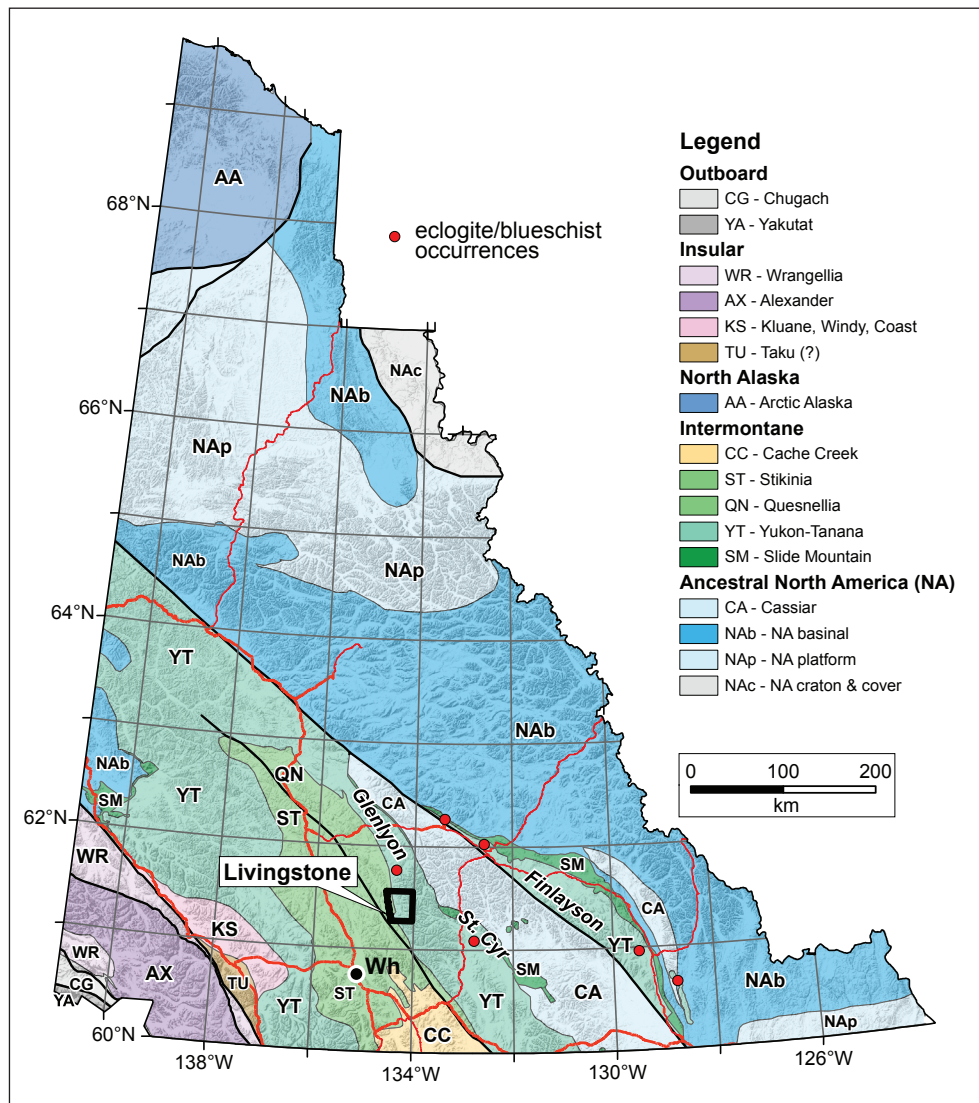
Legend
Outboard
CG - Chugach
YA - Yakutat
Insular
WR - Wrangellia
AX - Alexander
KS - Kluane, Windy, Coast
TU - Taku (?)
North Alaska
AA - Arctic Alaska
Intermontane
CC - Cache Creek
ST - Stikinia
QN - Quesnellia
YT - Yukon-Tanana
SM - Slide Mountain
Ancestral North America (NA)
CA - Cassiar
NAb - NA basinal
NAp - NA platform
NAc - NA craton & cover

eclogite/blueschist occurrences

68°N
66°N
64°N
62°N
60°N
138°W
134°W
130°W
126°W

AA
NAc
NAb
NAp
NAb
NAp
YT
NAb
NAb
SM
YT
QN
ST
CA
Glenlyon
WR
Livingstone
KS
WR
AX
CG
YA
TU
Wh
YT
ST
CC
St. Cyr
SM
YT
Finlayson
SM
CA
YT
CA
NAb
NAp

0 100 200
km